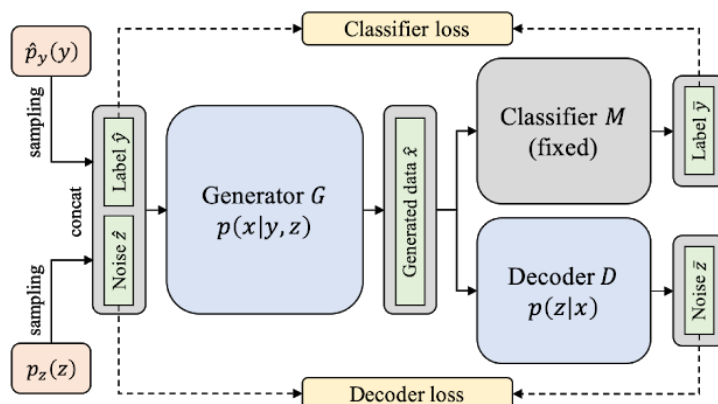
Classifier loss

$\hat{p}_y(y)$

sampling

concat

Label $\hat{y}$

Noise $\hat{z}$

sampling

$p_z(z)$

Generator $G$
$p(x|y, z)$

Generated data $\hat{x}$

Classifier $M$
(fixed)

Label $\bar{y}$

Decoder $D$
$p(z|x)$

Noise $\bar{z}$

Decoder loss